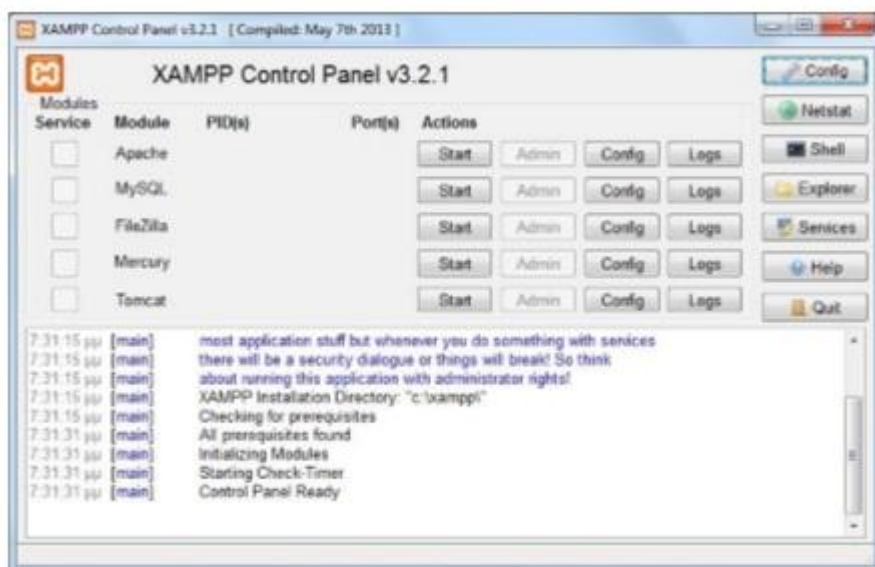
XAMPP Control Panel v3.2.1 [ Compiled: May 7th 2013 ]

XAMPP Control Panel v3.2.1

Config

Modules
Service

Module

PID(s)

Port(s)

Actions

Netstat

Apache

Start

Admin

Config

Logs

Shell

MySQL

Start

Admin

Config

Logs

Explorer

FileZilla

Start

Admin

Config

Logs

Services

Mercury

Start

Admin

Config

Logs

Help

Tomcat

Start

Admin

Config

Logs

Quit

7:31:15 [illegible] [main] most application stuff but whenever you do something with services
7:31:15 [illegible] [main] there will be a security dialogue or things will break! So think
7:31:15 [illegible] [main] about running this application with administrator rights!
7:31:15 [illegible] [main] XAMPP Installation Directory: "c:\xampp\"
7:31:15 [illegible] [main] Checking for prerequisites
7:31:31 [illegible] [main] All prerequisites found
7:31:31 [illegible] [main] Initializing Modules
7:31:31 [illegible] [main] Starting Check-Timer
7:31:31 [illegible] [main] Control Panel Ready